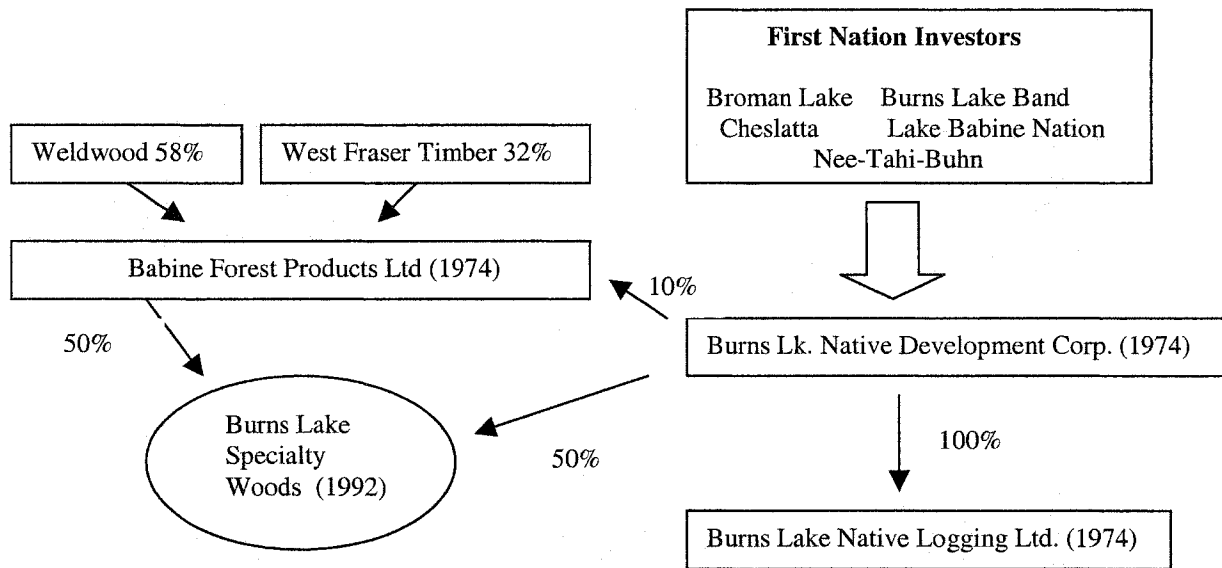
First Nation Investors

Broman Lake Burns Lake Band
Cheslatta Lake Babine Nation
Nee-Tahi-Buhn

Weldwood 58%

West Fraser Timber 32%

Babine Forest Products Ltd (1974)

10%

50%

Burns Lk. Native Development Corp. (1974)

Burns Lake Specialty Woods (1992)

50%

100%

Burns Lake Native Logging Ltd. (1974)